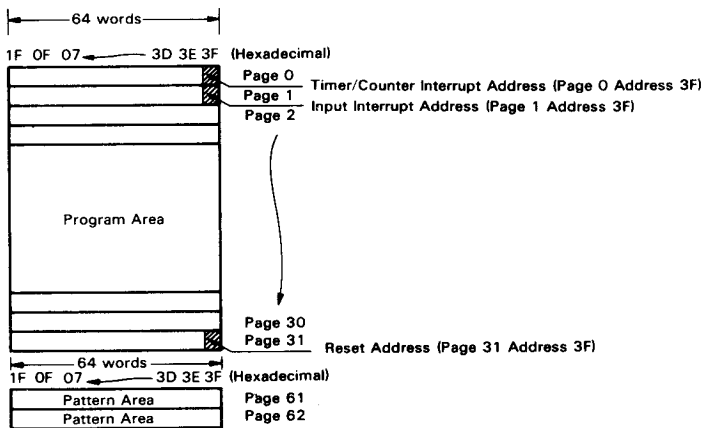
64 words

1F 0F 07 3D 3E 3F (Hexadecimal)

Page 0
Timer/Counter Interrupt Address (Page 0 Address 3F)
Page 1
Input Interrupt Address (Page 1 Address 3F)
Page 2

Program Area

Page 30
Page 31
Reset Address (Page 31 Address 3F)

64 words

1F 0F 07 3D 3E 3F (Hexadecimal)

Pattern Area
Page 61
Pattern Area
Page 62